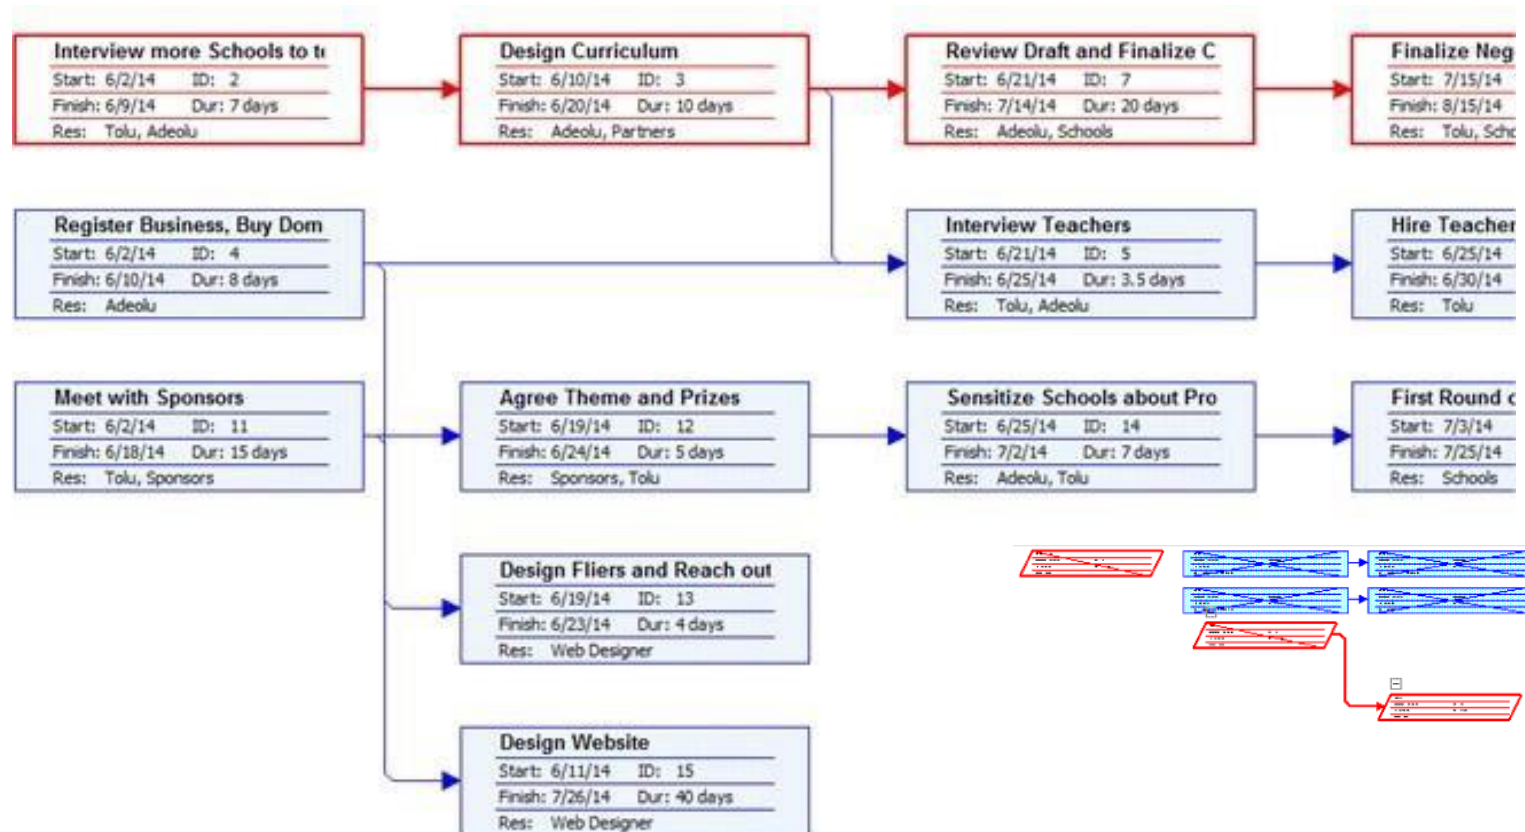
Interview more Schools to t
Start: 6/2/14 ID: 2
Finish: 6/9/14 Dur: 7 days
Res: Tolu, Adeolu

Design Curriculum
Start: 6/10/14 ID: 3
Finish: 6/20/14 Dur: 10 days
Res: Adeolu, Partners

Review Draft and Finalize C
Start: 6/21/14 ID: 7
Finish: 7/14/14 Dur: 20 days
Res: Adeolu, Schools

Finalize Neg
Start: 7/15/14
Finish: 8/15/14
Res: Tolu, Schc

Register Business, Buy Dom
Start: 6/2/14 ID: 4
Finish: 6/10/14 Dur: 8 days
Res: Adeolu

Interview Teachers
Start: 6/21/14 ID: 5
Finish: 6/25/14 Dur: 3.5 days
Res: Tolu, Adeolu

Hire Teacher
Start: 6/25/14
Finish: 6/30/14
Res: Tolu

Meet with Sponsors
Start: 6/2/14 ID: 11
Finish: 6/18/14 Dur: 15 days
Res: Tolu, Sponsors

Agree Theme and Prizes
Start: 6/19/14 ID: 12
Finish: 6/24/14 Dur: 5 days
Res: Sponsors, Tolu

Sensitize Schools about Pro
Start: 6/25/14 ID: 14
Finish: 7/2/14 Dur: 7 days
Res: Adeolu, Tolu

First Round c
Start: 7/3/14
Finish: 7/25/14
Res: Schools

Design Fliers and Reach out
Start: 6/19/14 ID: 13
Finish: 6/23/14 Dur: 4 days
Res: Web Designer

Design Website
Start: 6/11/14 ID: 15
Finish: 7/26/14 Dur: 40 days
Res: Web Designer